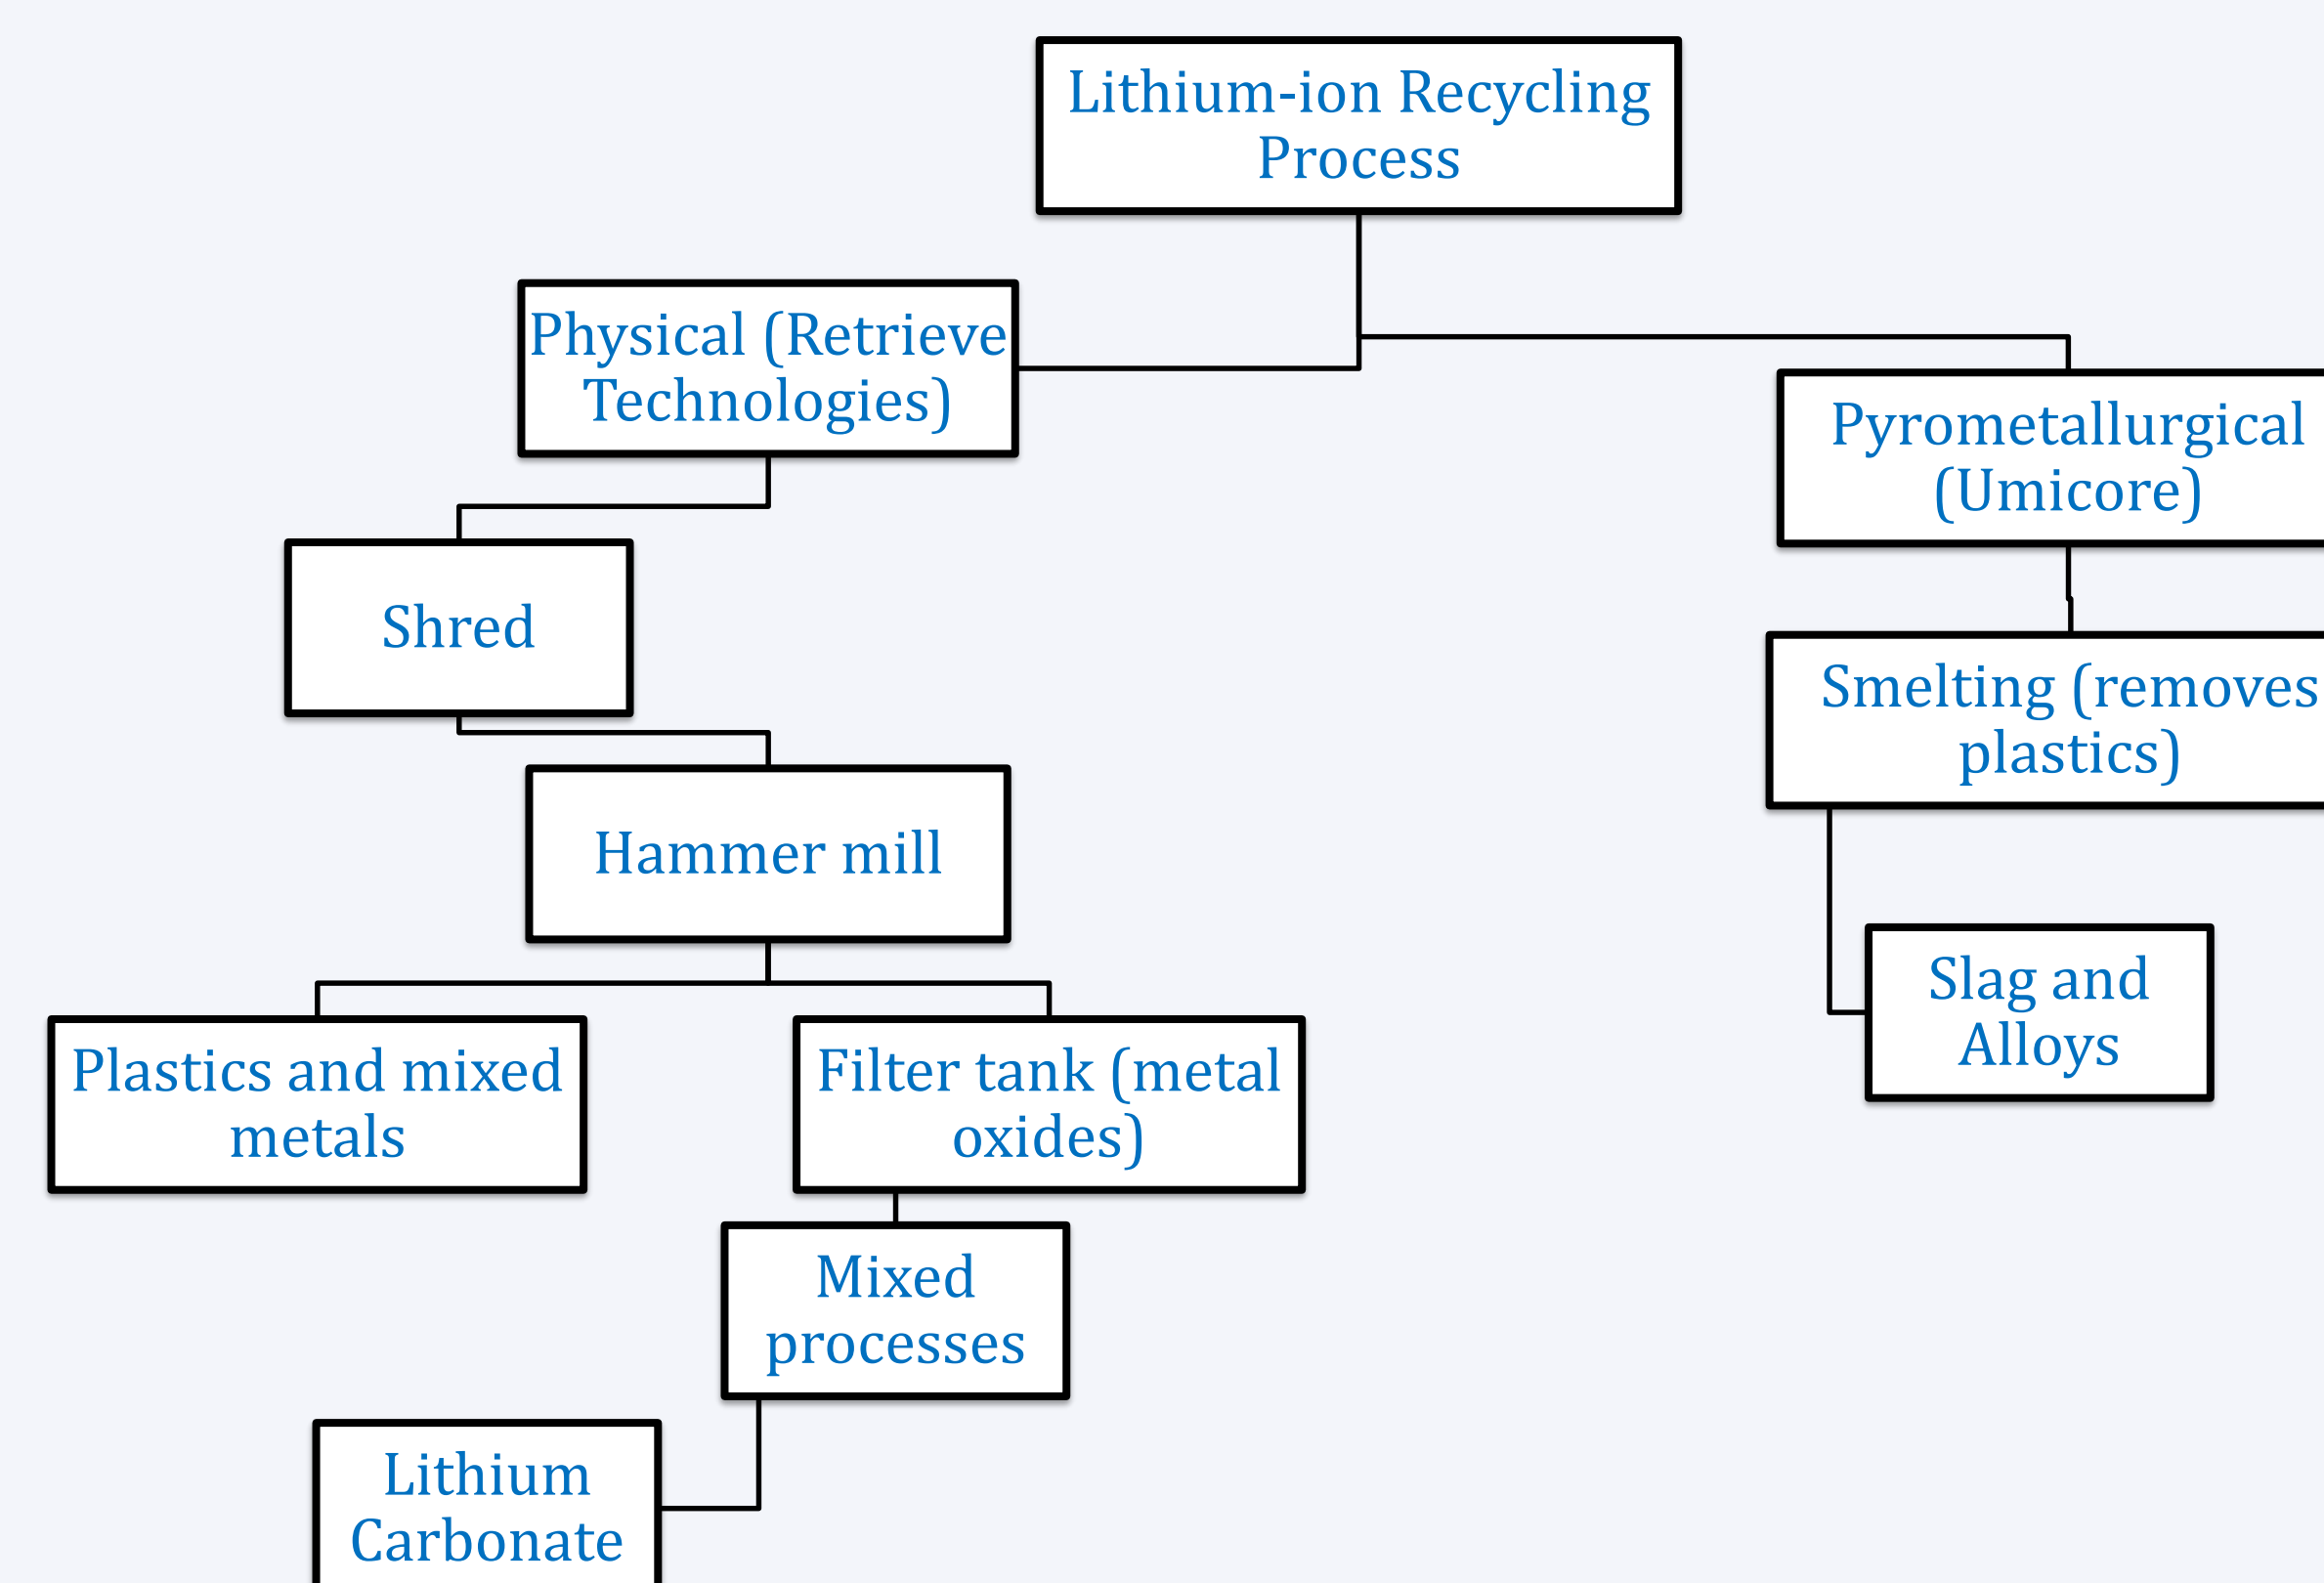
Lithium-ion Recycling Process

Physical (Retrieve Technologies)

Pyrometallurgical (Umicore)

Shred

Smelting (removes plastics)

Hammer mill

Slag and Alloys

Plastics and mixed metals

Filter tank (metal oxides)

Mixed processes

Lithium Carbonate